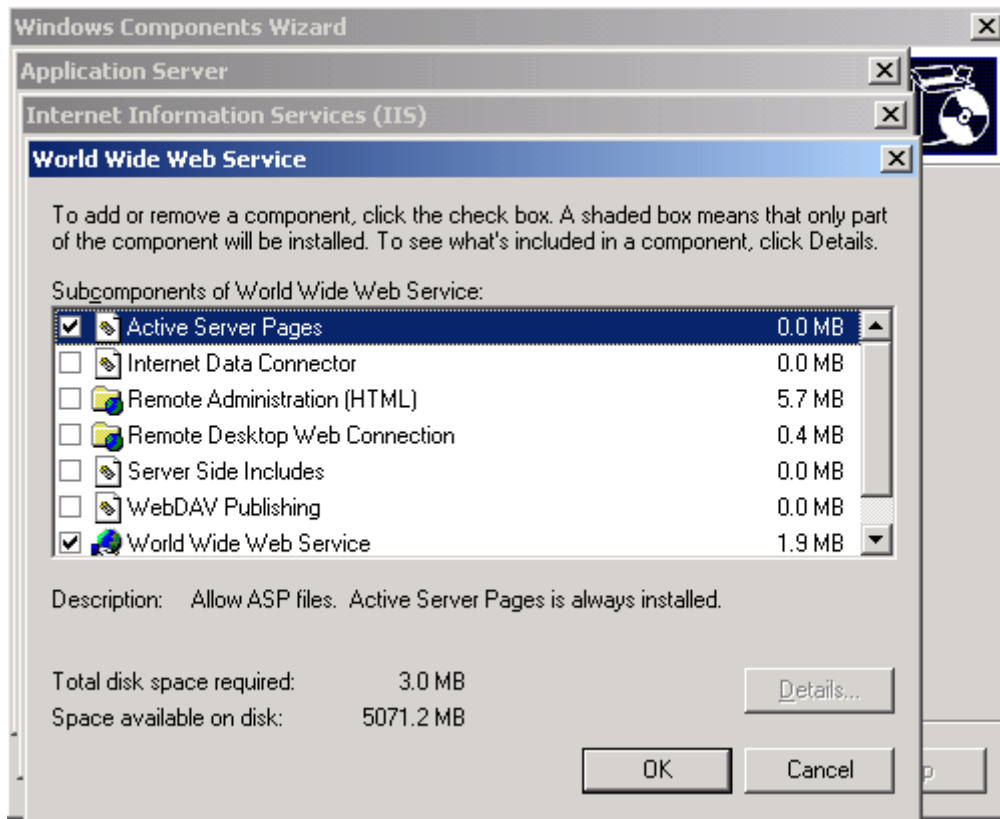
Windows Components Wizard
Application Server
Internet Information Services (IIS)
World Wide Web Service

To add or remove a component, click the check box. A shaded box means that only part of the component will be installed. To see what's included in a component, click Details.

Subcomponents of World Wide Web Service:

| | | |
|---|---|---|
| ☑ | Active Server Pages | 0.0 MB |
| ☐ | Internet Data Connector | 0.0 MB |
| ☐ | Remote Administration (HTML) | 5.7 MB |
| ☐ | Remote Desktop Web Connection | 0.4 MB |
| ☐ | Server Side Includes | 0.0 MB |
| ☐ | WebDAV Publishing | 0.0 MB |
| ☑ | World Wide Web Service | 1.9 MB |

Description: Allow ASP files. Active Server Pages is always installed.

Total disk space required: 3.0 MB
Space available on disk: 5071.2 MB

Details...

OK Cancel